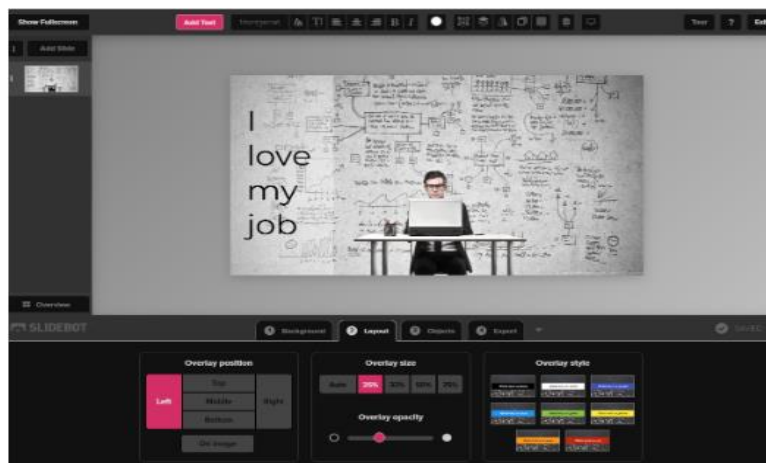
Show Fullscreen

Add Text

Montserrat

Tour ? Exit

Add Slide

I love my job

Overview

SLIDEBOT

Background

Layout

Objects

Export

SAVED

Overlay position

Left

Top

Middle

Bottom

Right

On image

Overlay size

Auto 20% 33% 50% 75%

Overlay opacity

Overlay style